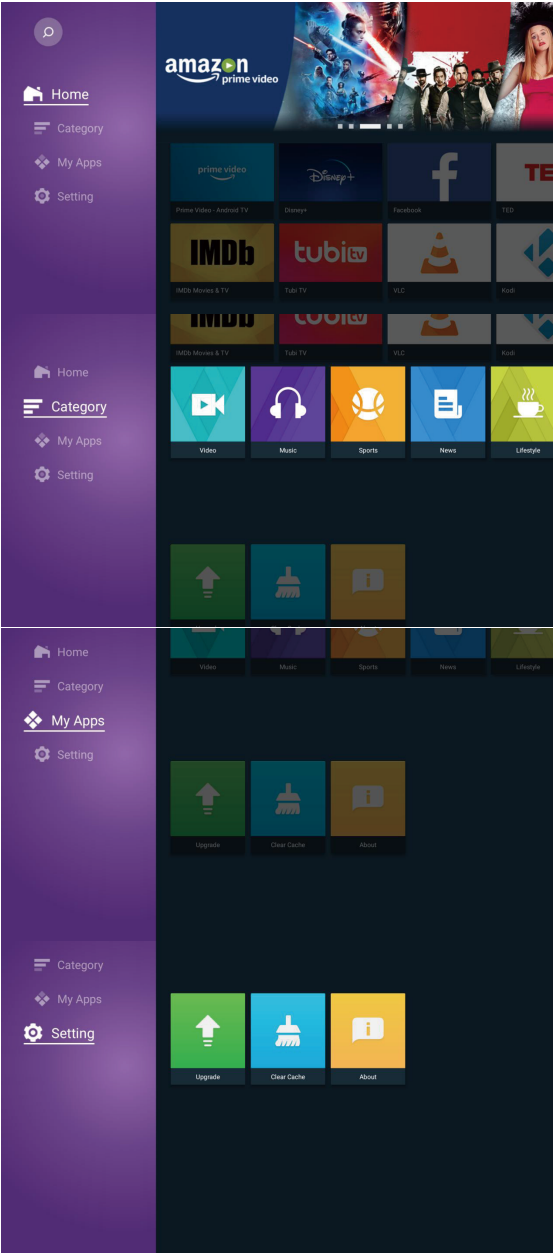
Home
Category
My Apps
Setting

amazon prime video

prime video
Prime Video - Android TV
Disney+
Disney+
Facebook
TED
TED
IMDb
IMDb Movies & TV
tubi tv
Tubi TV
VLC
Kodi

IMDb Movies & TV
Tubi TV
VLC
Kodi

Home
Category
My Apps
Setting

Video
Music
Sports
News
Lifestyle

Home
Category
My Apps
Setting

Video
Music
Sports
News
Lifestyle

Upgrade
Clear Cache
About

Category
My Apps
Setting

Upgrade
Clear Cache
About